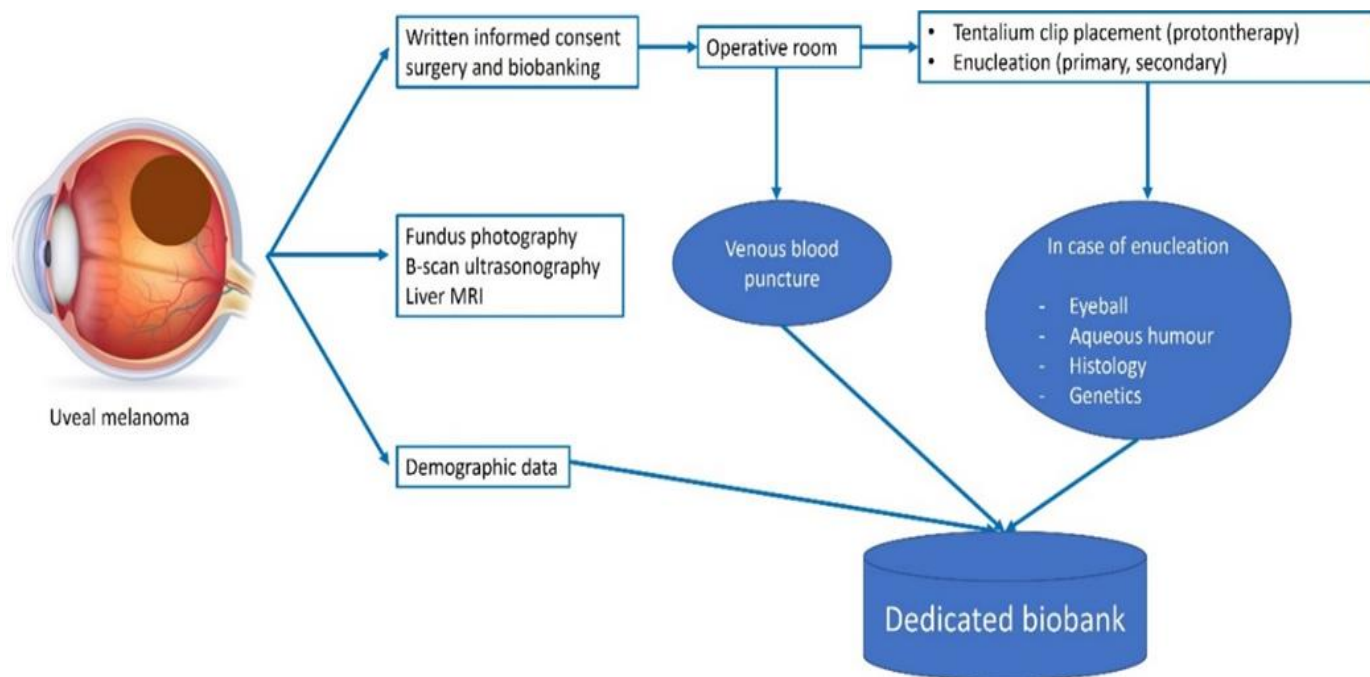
Uveal melanoma

Written informed consent surgery and biobanking

Operative room

• Tentalium clip placement (protontherapy)
• Enucleation (primary, secondary)

Fundus photography
B-scan ultrasonography
Liver MRI

Venous blood puncture

In case of enucleation

- Eyeball
- Aqueous humour
- Histology
- Genetics

Demographic data

Dedicated biobank